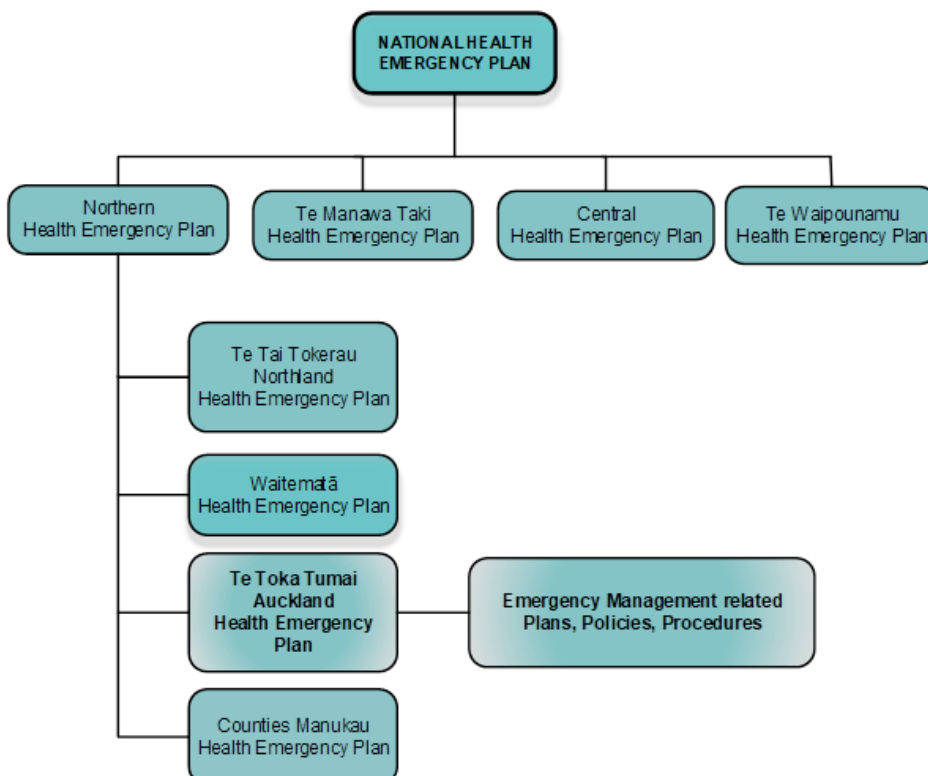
NATIONAL HEALTH EMERGENCY PLAN

Northern
Health Emergency Plan

Te Manawa Taki
Health Emergency Plan

Central
Health Emergency Plan

Te Waipounamu
Health Emergency Plan

Te Tai Tokerau
Northland
Health Emergency Plan

Waitematā
Health Emergency Plan

Te Toka Tumai
Auckland
Health Emergency Plan

Emergency Management related Plans, Policies, Procedures

Counties Manukau
Health Emergency Plan